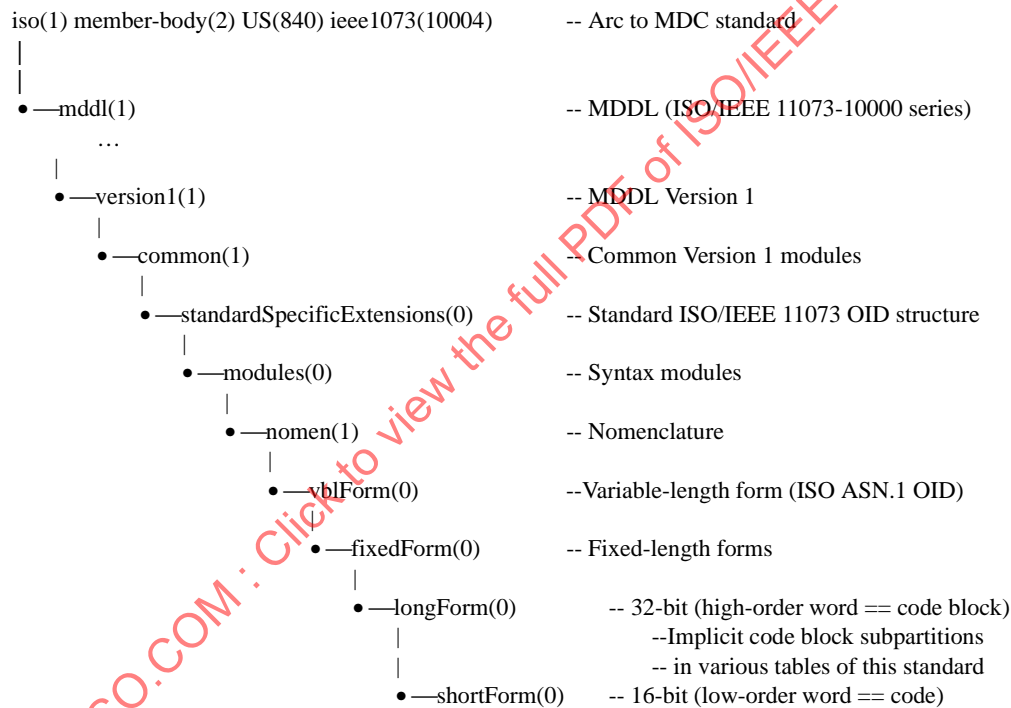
iso(1) member-body(2) US(840) ieee1073(10004) -- Arc to MDC standard
|
|
• —mddl(1) -- MDDL (ISO/IEEE 11073-10000 series)
…
|
• —version1(1) -- MDDL Version 1
|
• —common(1) -- Common Version 1 modules
|
• —standardSpecificExtensions(0) -- Standard ISO/IEEE 11073 OID structure
|
• —modules(0) -- Syntax modules
|
• —nomen(1) -- Nomenclature
|
• —vblForm(0) --Variable-length form (ISO ASN.1 OID)
|
• —fixedForm(0) -- Fixed-length forms
|
• —longForm(0) -- 32-bit (high-order word == code block)
| --Implicit code block subpartitions
| -- in various tables of this standard
• —shortForm(0) -- 16-bit (low-order word == code)

ISO.COM : Click to view the full PDF of ISO/IEEE